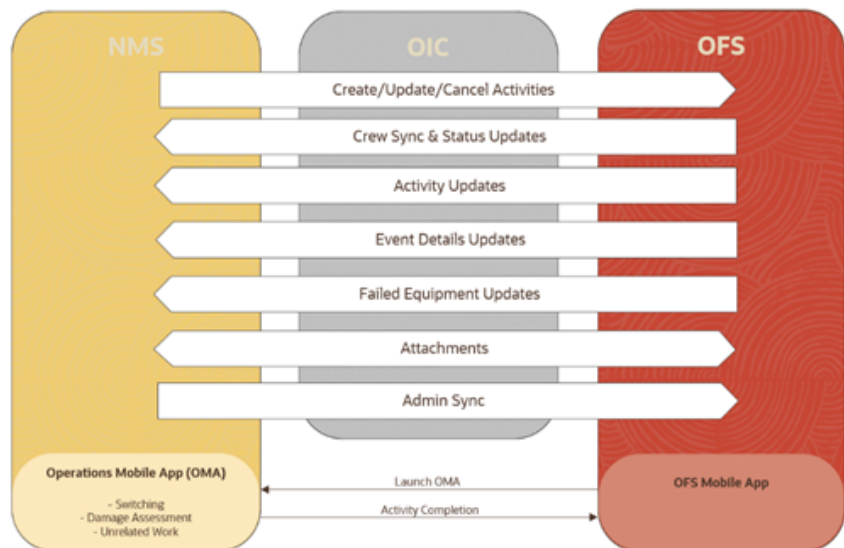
NMS

OIC

OFS

Create/Update/Cancel Activities

Crew Sync & Status Updates

Activity Updates

Event Details Updates

Failed Equipment Updates

Attachments

Admin Sync

Operations Mobile App (OMA)

- Switching
- Damage Assessment
- Unrelated Work

Launch OMA

Activity Completion

OFS Mobile App